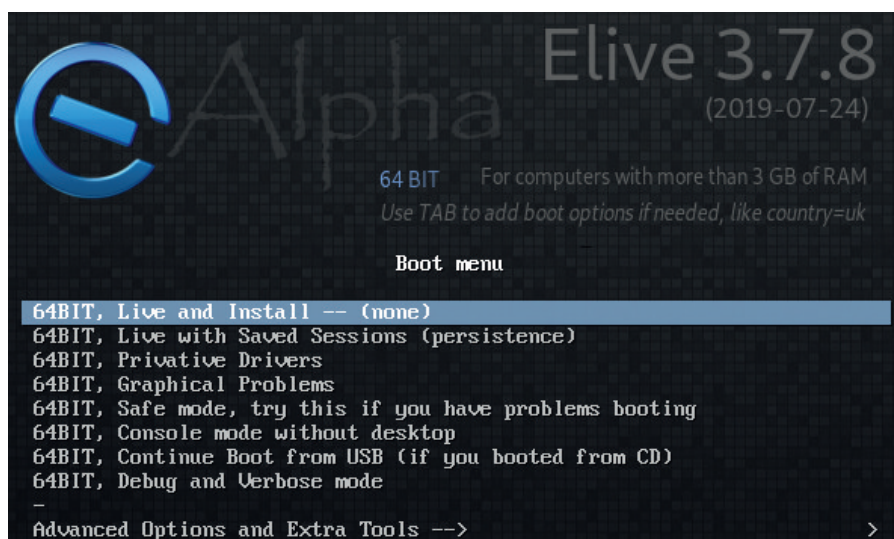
Alpha

Elive 3.7.8
(2019-07-24)

64 BIT For computers with more than 3 GB of RAM
Use TAB to add boot options if needed, like country=uk

Boot menu

64BIT, Live and Install -- (none)
64BIT, Live with Saved Sessions (persistence)
64BIT, Privative Drivers
64BIT, Graphical Problems
64BIT, Safe mode, try this if you have problems booting
64BIT, Console mode without desktop
64BIT, Continue Boot from USB (if you booted from CD)
64BIT, Debug and Verbose mode
-
Advanced Options and Extra Tools --> >